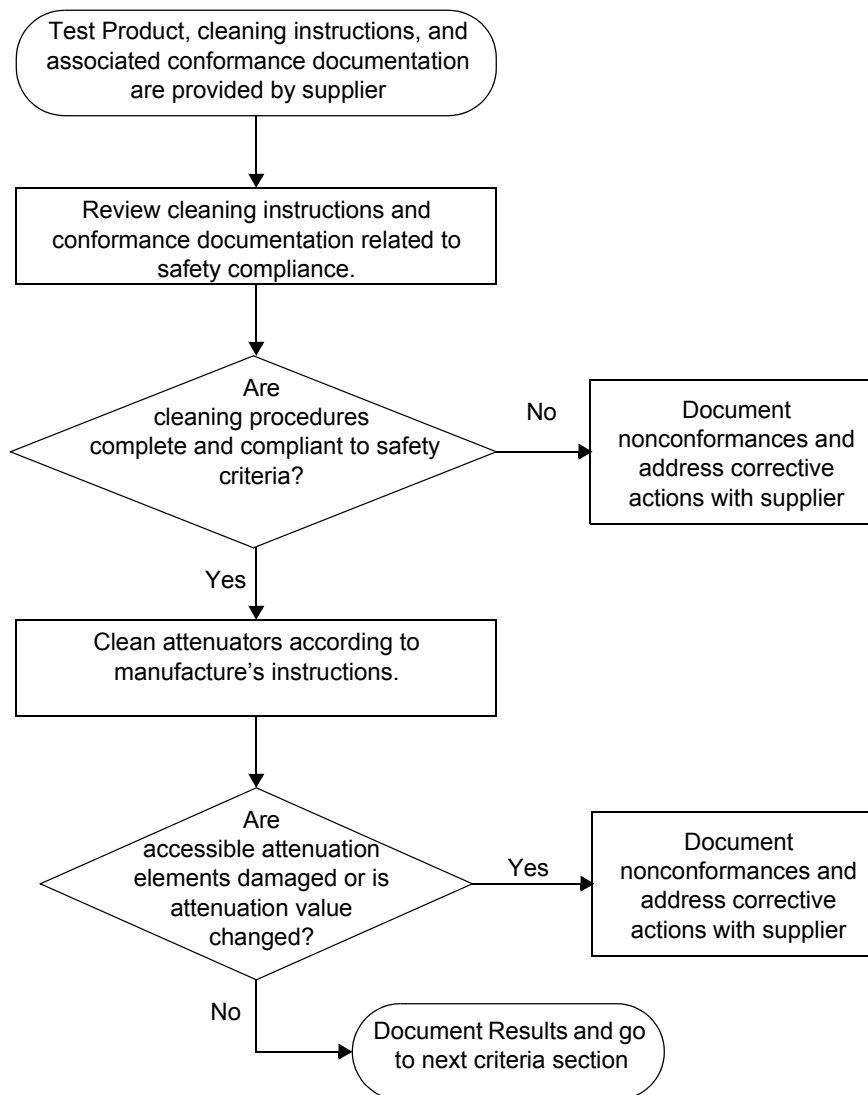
Test Product, cleaning instructions, and associated conformance documentation are provided by supplier

Review cleaning instructions and conformance documentation related to safety compliance.

Are cleaning procedures complete and compliant to safety criteria?

No

Document nonconformances and address corrective actions with supplier

Yes

Clean attenuators according to manufacture's instructions.

Are accessible attenuation elements damaged or is attenuation value changed?

Yes

Document nonconformances and address corrective actions with supplier

No

Document Results and go to next criteria section